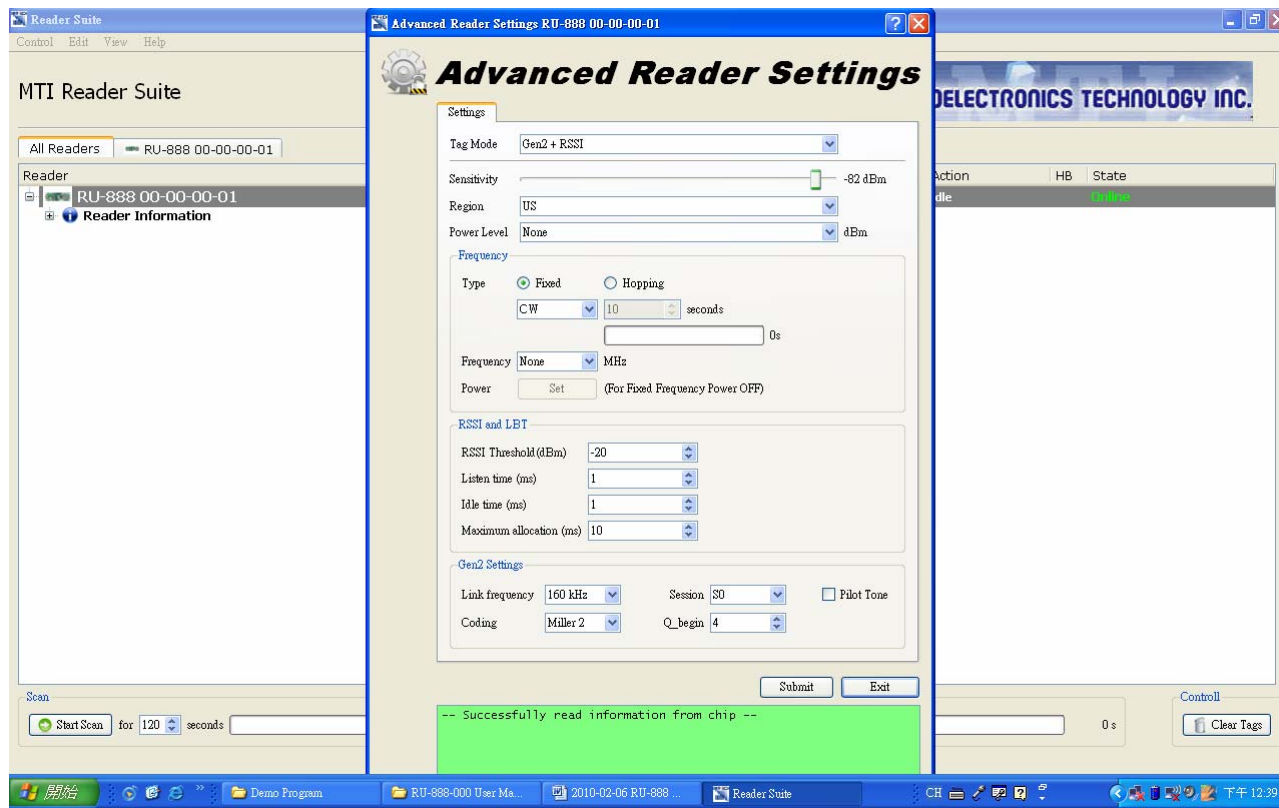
Reader Suite
Control Edit View Help
MTI Reader Suite
DELECTRONICS TECHNOLOGY INC.
All Readers
RU-888 00-00-00-01
Reader
RU-888 00-00-00-01
Reader Information
Action
HB
State
dle
Online

Advanced Reader Settings RU-888 00-00-00-01
Advanced Reader Settings
Settings
Tag Mode Gen2 + RSSI
Sensitivity -82 dBm
Region US
Power Level None dBm
Frequency
Type Fixed Hopping
CW 10 seconds
0s
Frequency None MHz
Power Set (For Fixed Frequency Power OFF)
RSSI and LBT
RSSI Threshold (dBm) -20
Listen time (ms) 1
Idle time (ms) 1
Maximum allocation (ms) 10
Gen2 Settings
Link frequency 160 kHz
Session S0
Pilot Tone
Coding Miller 2
Q_begin 4
Submit
Exit
-- Successfully read information from chip --

Scan
Start Scan for 120 seconds
0 s
Controll
Clear Tags

開始
Demo Program
RU-888-000 User Ma...
2010-02-06 RU-888 ...
Reader Suite
CH
下午 12:39